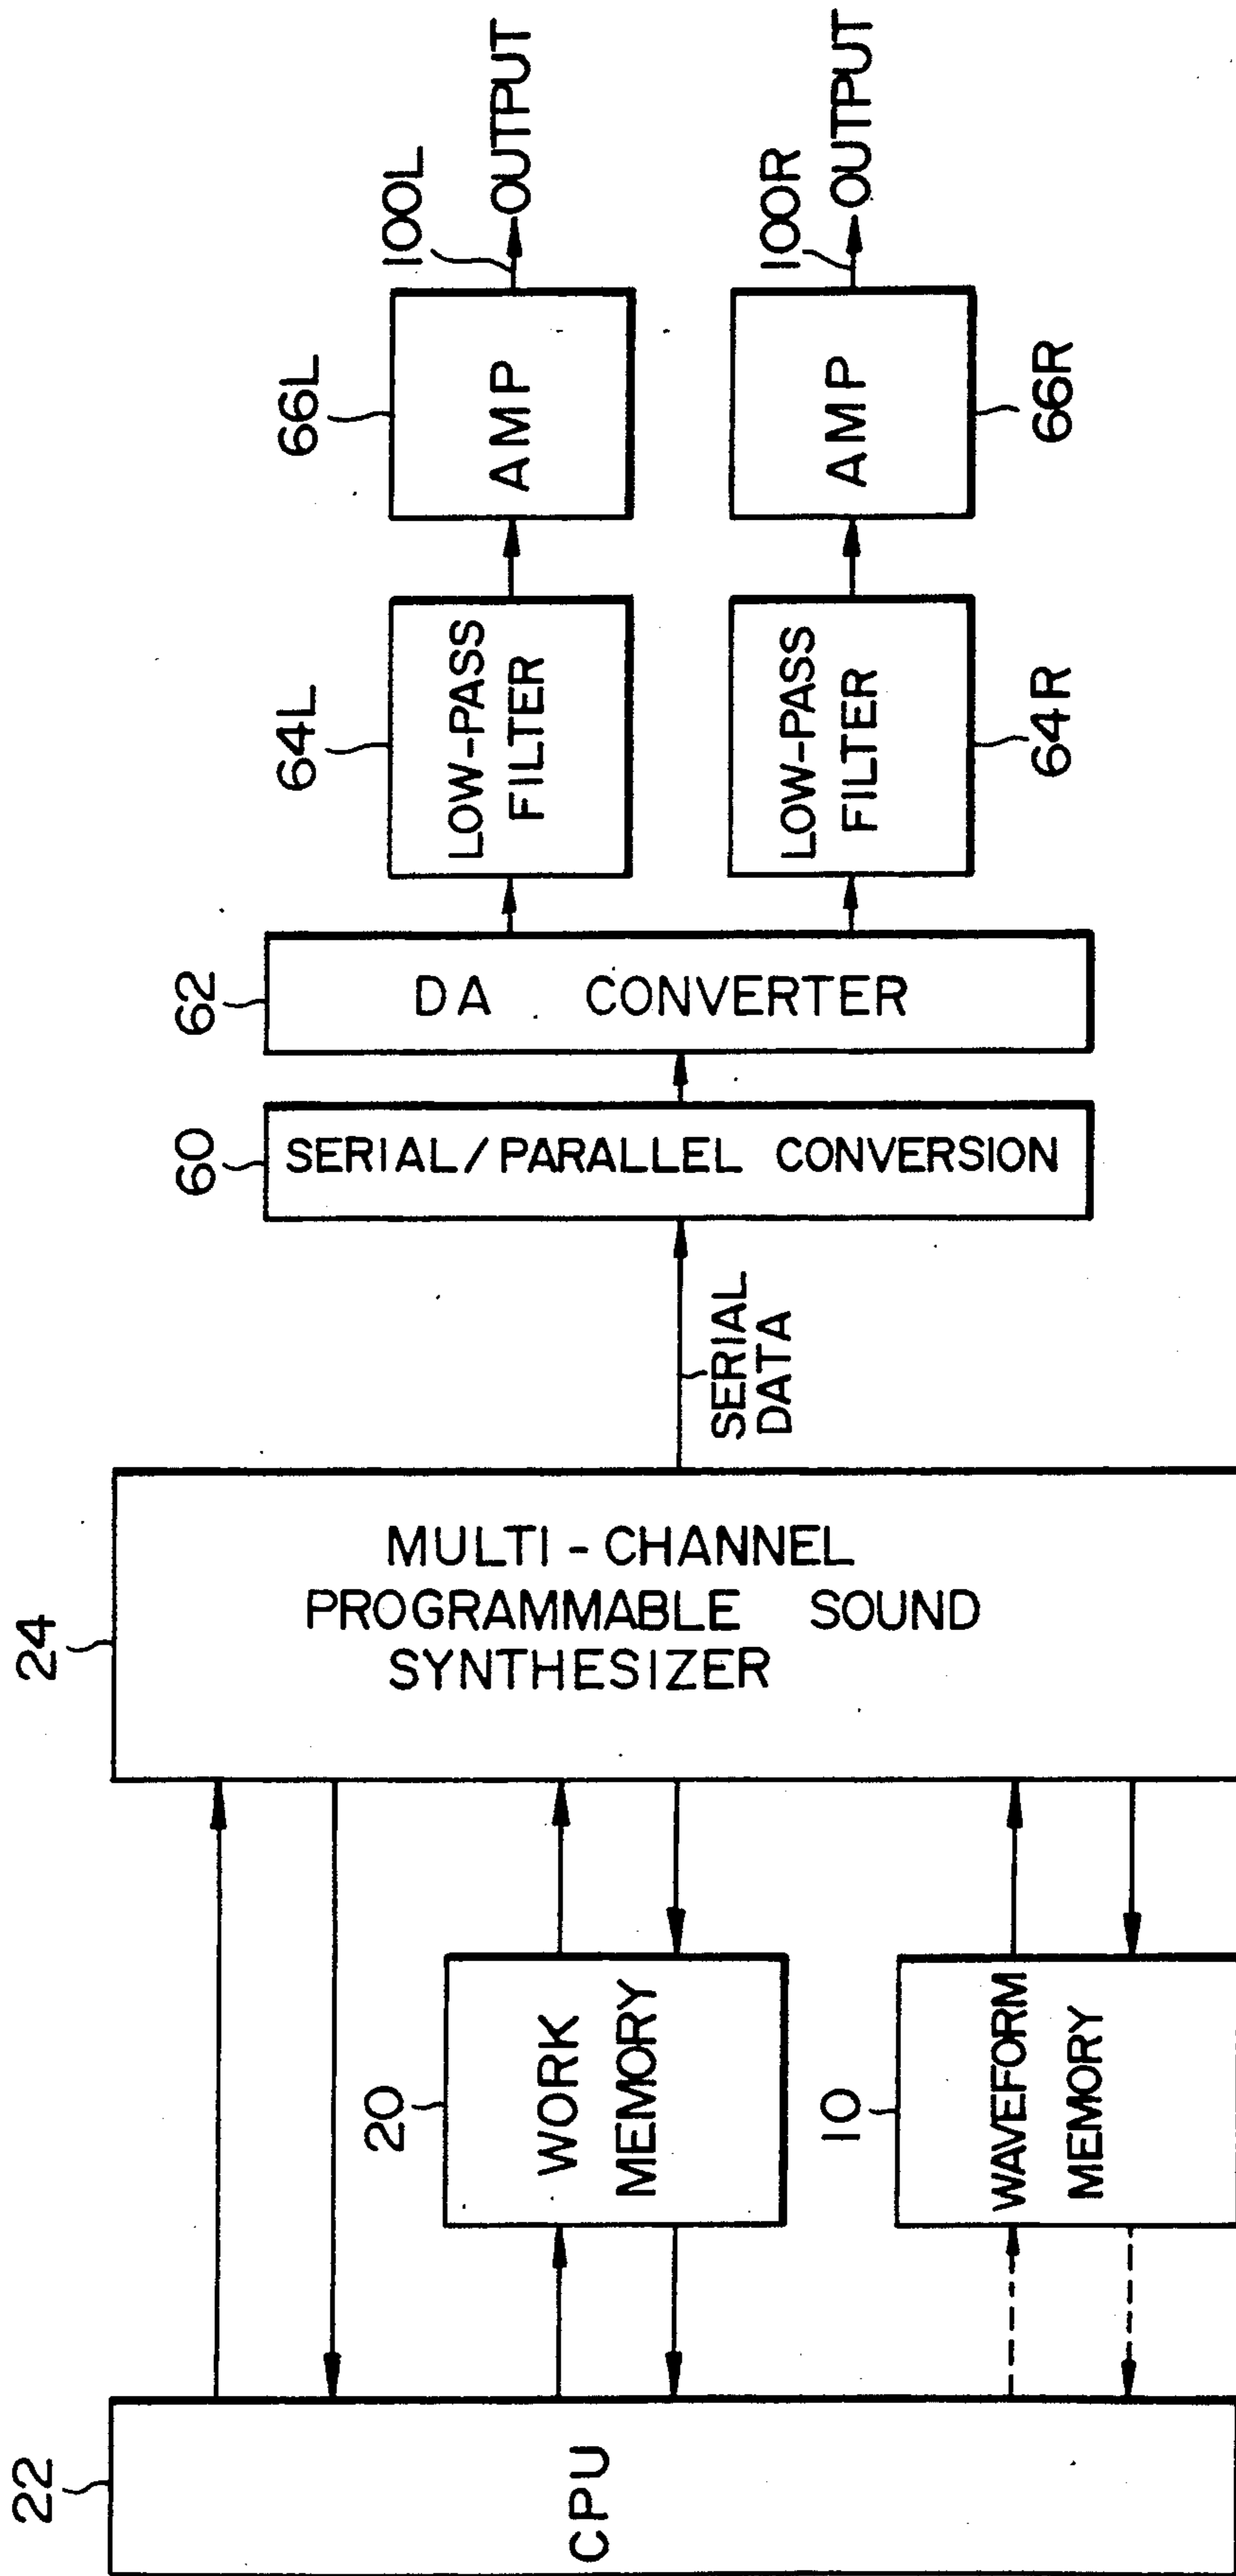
100L
OUTPUT
100R
OUTPUT
66L
AMP
AMP
66R
64L
LOW-PASS FILTER
LOW-PASS FILTER
64R
62
DA CONVERTER
60
SERIAL/PARALLEL CONVERSION
SERIAL DATA
24
MULTI-CHANNEL PROGRAMMABLE SOUND SYNTHESIZER
20
WORK MEMORY
10
WAVEFORM MEMORY
22
CPU